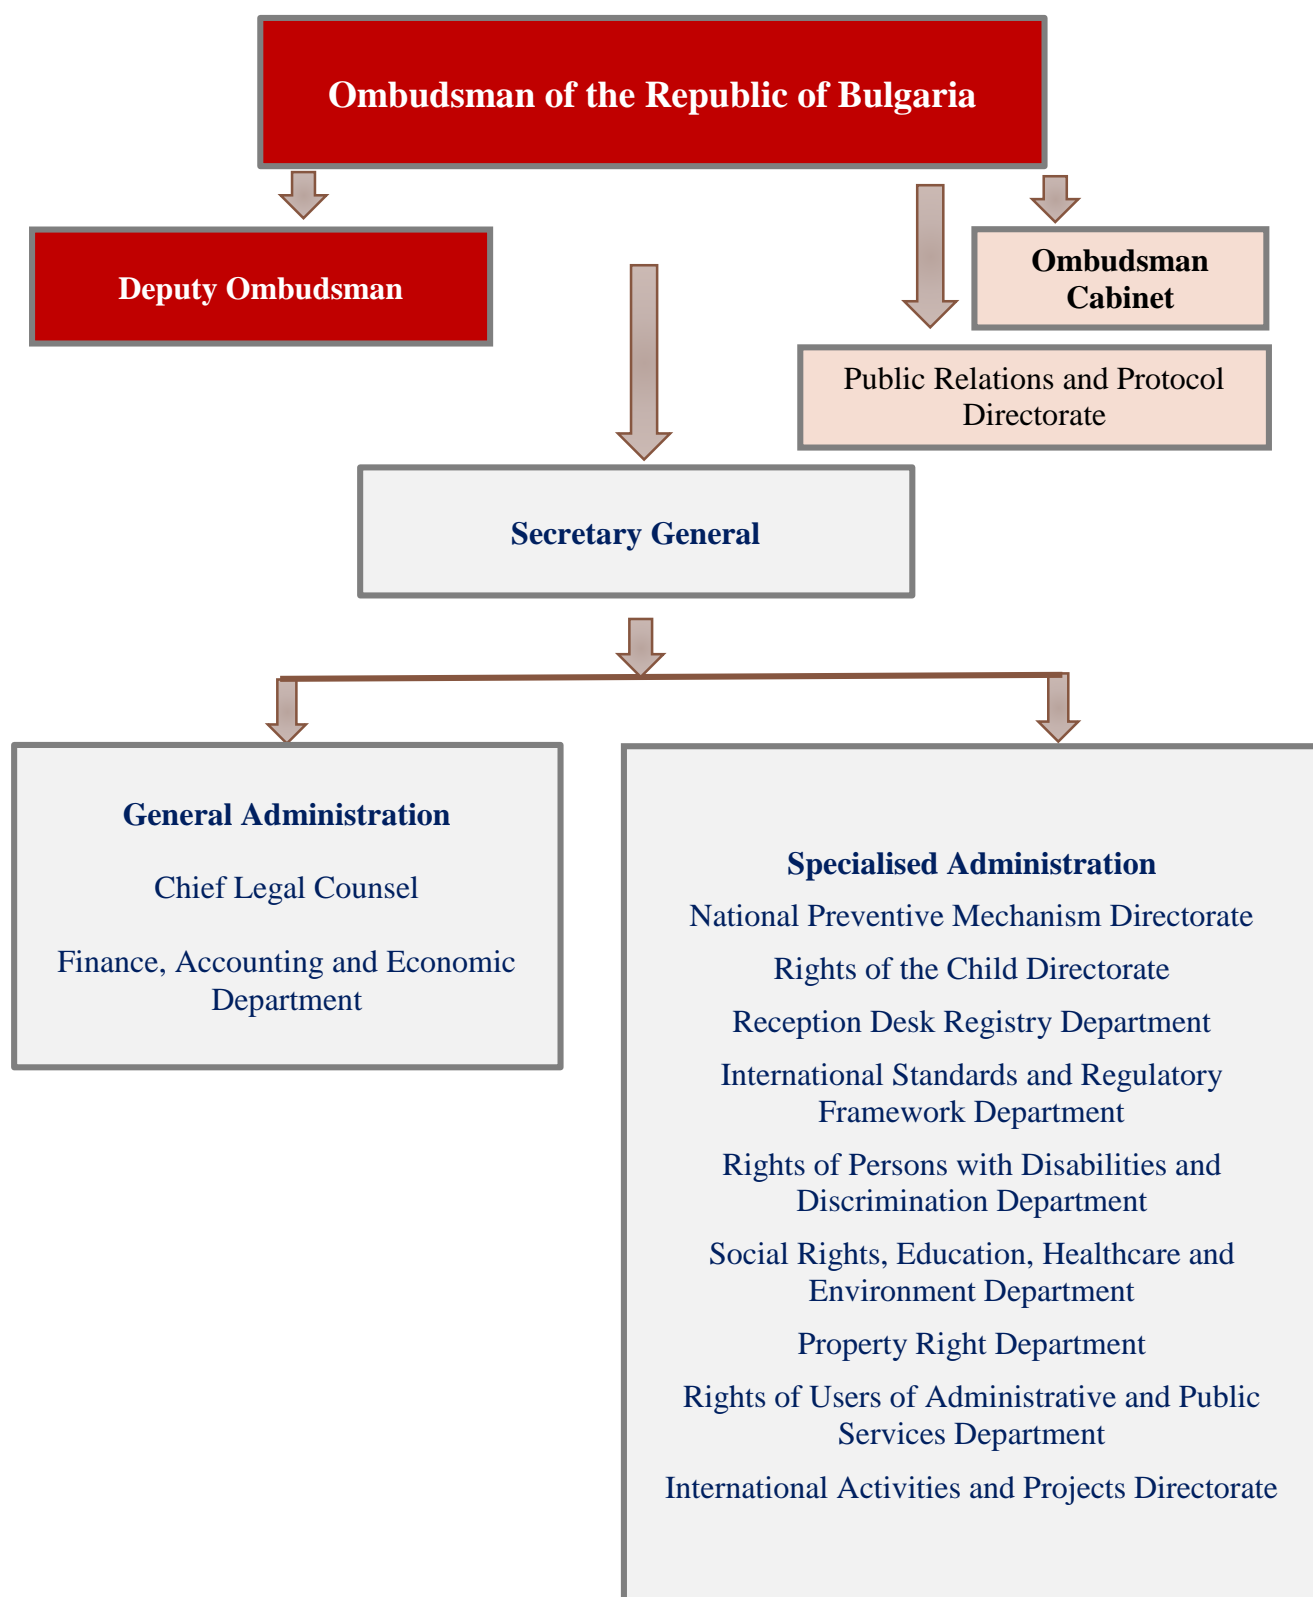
Ombudsman of the Republic of Bulgaria

Deputy Ombudsman

Ombudsman Cabinet

Public Relations and Protocol Directorate

Secretary General

General Administration

Chief Legal Counsel

Finance, Accounting and Economic Department

Specialised Administration

National Preventive Mechanism Directorate

Rights of the Child Directorate

Reception Desk Registry Department

International Standards and Regulatory Framework Department

Rights of Persons with Disabilities and Discrimination Department

Social Rights, Education, Healthcare and Environment Department

Property Right Department

Rights of Users of Administrative and Public Services Department

International Activities and Projects Directorate